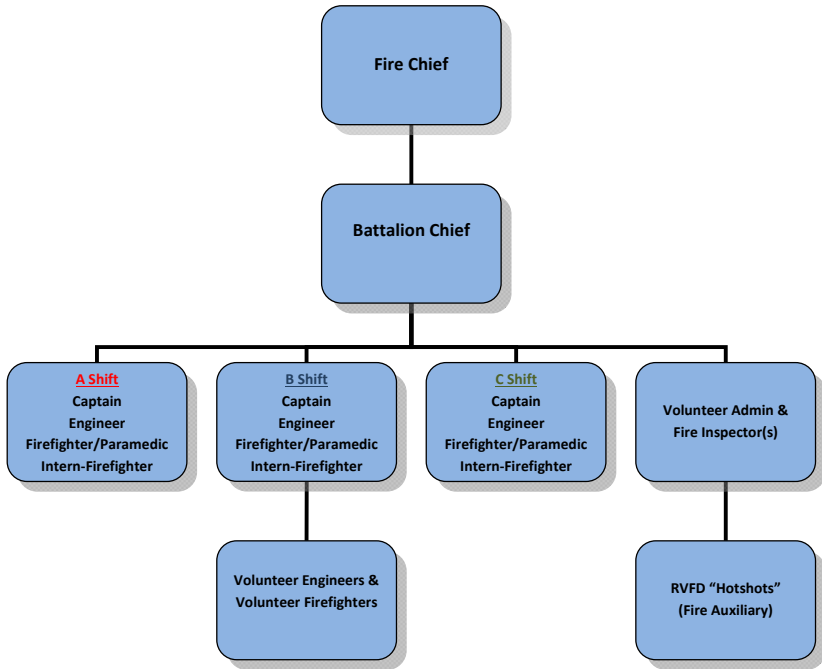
Fire Chief

Battalion Chief

A Shift
Captain
Engineer
Firefighter/Paramedic
Intern-Firefighter

B Shift
Captain
Engineer
Firefighter/Paramedic
Intern-Firefighter

C Shift
Captain
Engineer
Firefighter/Paramedic
Intern-Firefighter

Volunteer Admin & Fire Inspector(s)

Volunteer Engineers & Volunteer Firefighters

RVFD "Hotshots" (Fire Auxiliary)